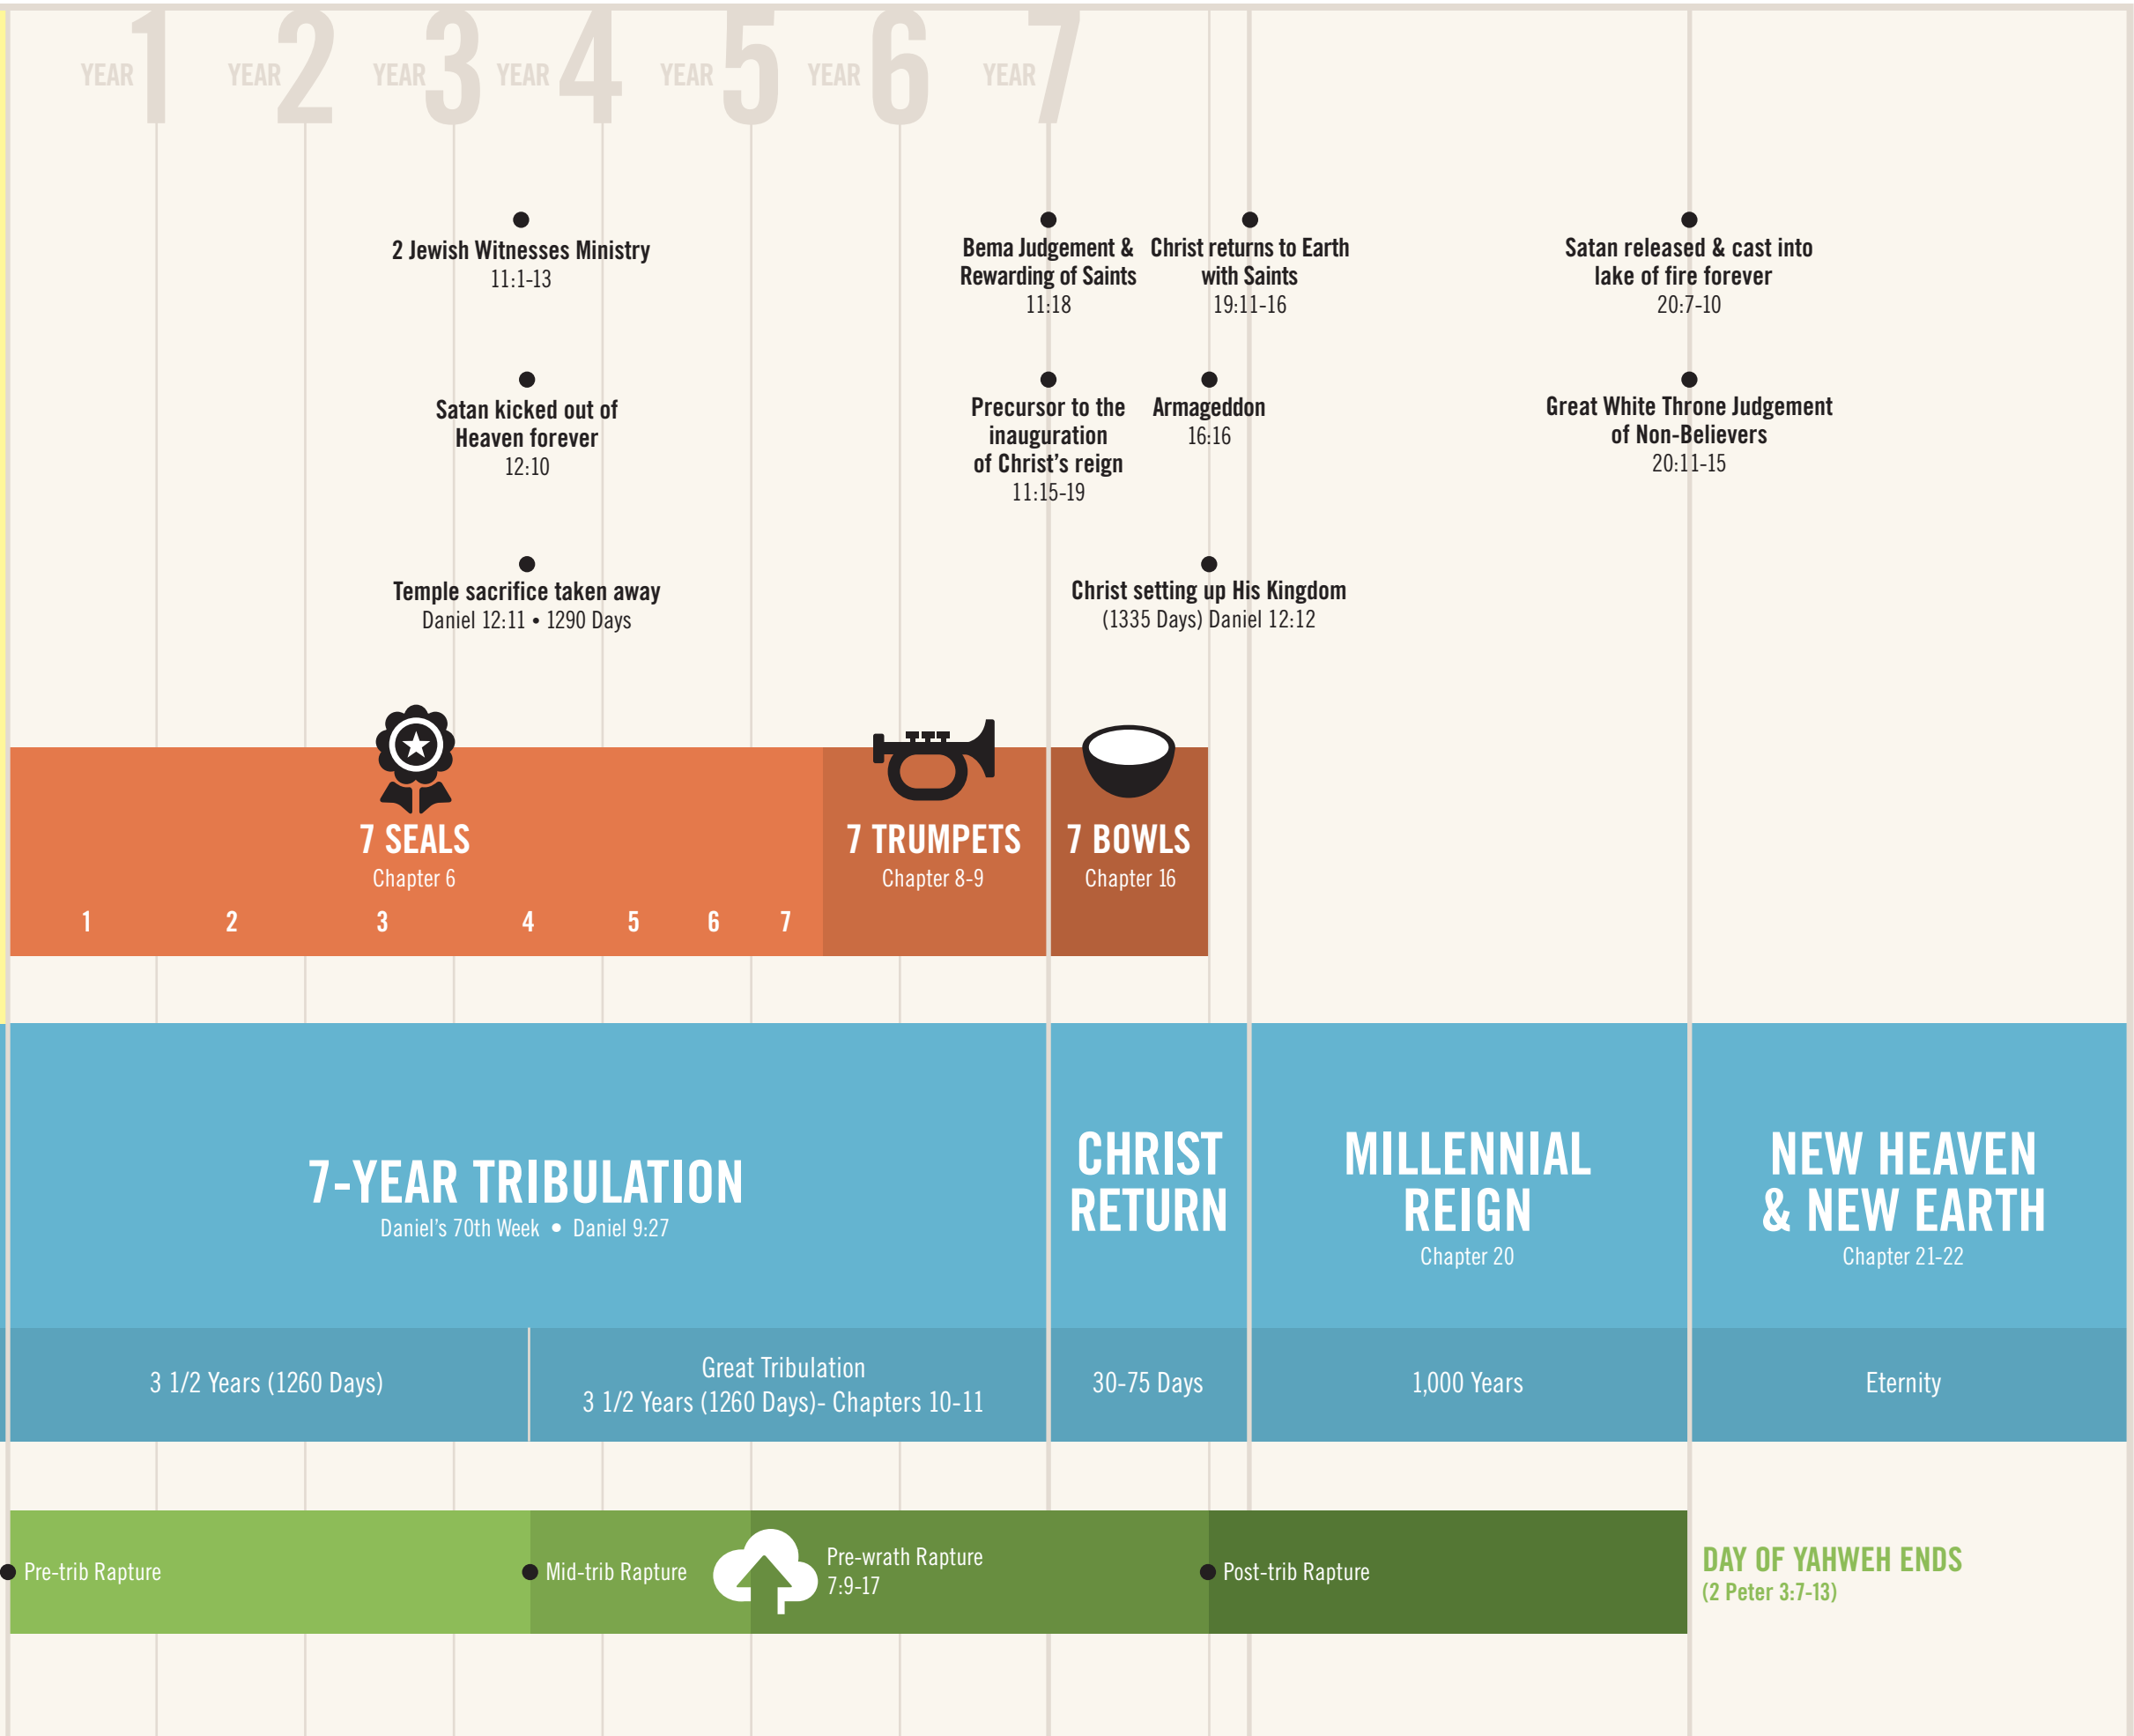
YEAR 1 YEAR 2 YEAR 3 YEAR 4 YEAR 5 YEAR 6 YEAR 7

2 Jewish Witnesses Ministry
11:1-13

Satan kicked out of Heaven forever
12:10

Temple sacrifice taken away
Daniel 12:11 • 1290 Days

Bema Judgement & Rewarding of Saints
11:18

Precursor to the inauguration of Christ's reign
11:15-19

Christ returns to Earth with Saints
19:11-16

Armageddon
16:16

Christ setting up His Kingdom
(1335 Days) Daniel 12:12

Satan released & cast into lake of fire forever
20:7-10

Great White Throne Judgement of Non-Believers
20:11-15

7 SEALS
Chapter 6
1 2 3 4 5 6 7

7 TRUMPETS
Chapter 8-9

7 BOWLS
Chapter 16

7-YEAR TRIBULATION
Daniel's 70th Week • Daniel 9:27

CHRIST RETURN

MILLENNIAL REIGN
Chapter 20

NEW HEAVEN & NEW EARTH
Chapter 21-22

3 1/2 Years (1260 Days)

Great Tribulation
3 1/2 Years (1260 Days)- Chapters 10-11

30-75 Days

1,000 Years

Eternity

Pre-trib Rapture

Mid-trib Rapture

Pre-wrath Rapture
7:9-17

Post-trib Rapture

DAY OF YAHWEH ENDS
(2 Peter 3:7-13)